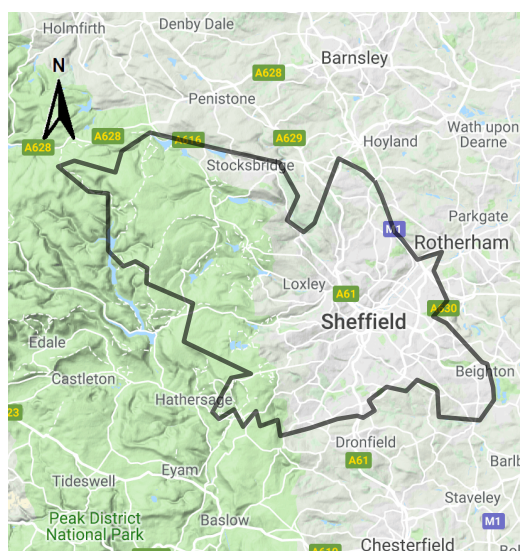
Holmfirth
Denby Dale
Barnsley
N
A628
Penistone
A628
A628
A616
A629
Hoyland
Wath upon Dearne
Stocksbridge
Parkgate
M1
Rotherham
Loxley
A61
A630
Sheffield
Edale
Castleton
Beighton
Hathersage
23
Dronfield
A61
Tideswell
Eyam
Barlb
Staveley
Peak District National Park
Baswlow
M1
A619
Chesterfield